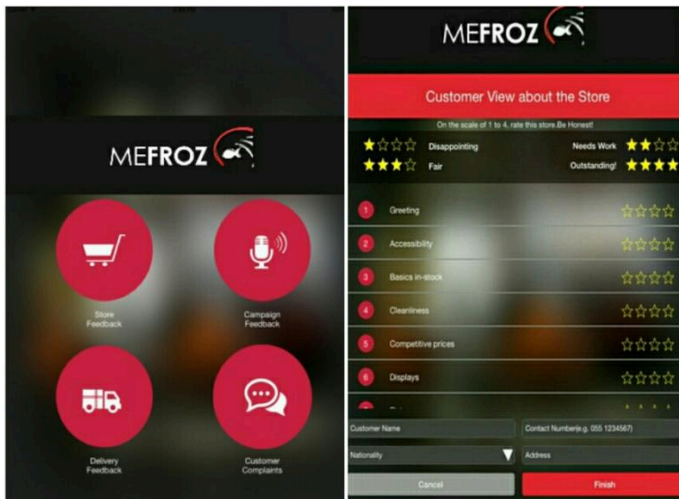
MEFROZ

Store Feedback

Campaign Feedback

Delivery Feedback

Customer Complaints

MEFROZ

Customer View about the Store

On the scale of 1 to 4, rate this store.Be Honest!

Disappointing

Needs Work

Fair

Outstanding!

1 Greeting

2 Accessibility

3 Basics in-stock

4 Cleanliness

5 Competitive prices

6 Displays

Customer Name

Contact Number(e.g. 055 1234567)

Nationality

Address

Cancel

Finish